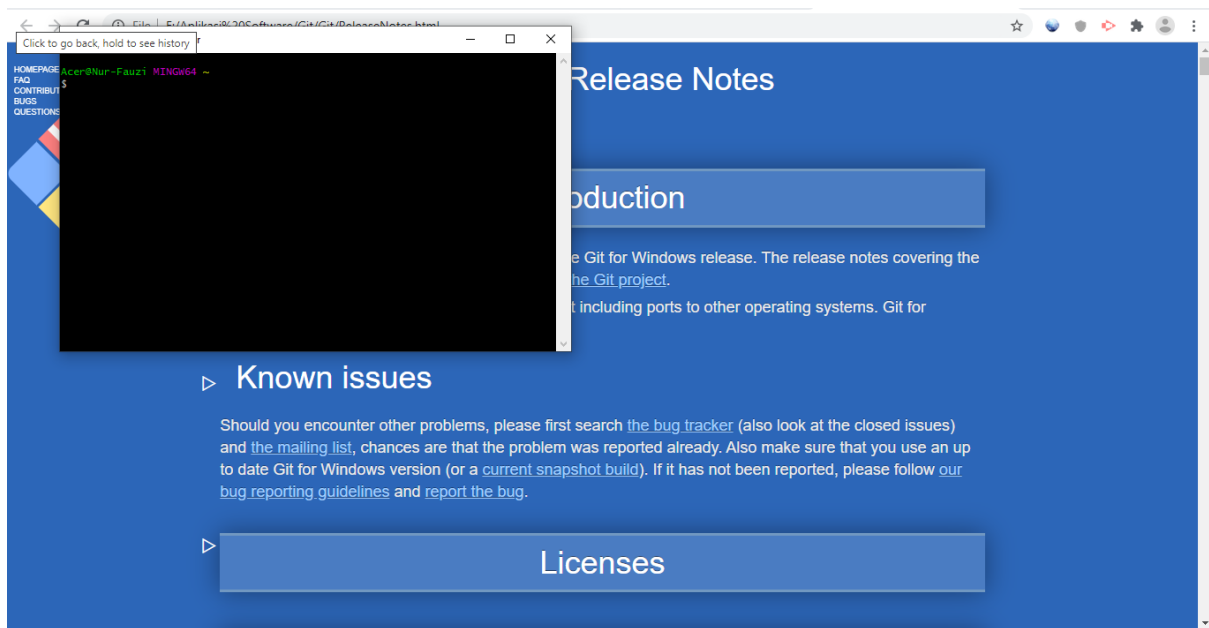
File | F:/Aplikasi%20Software/Git/Git/ReleaseNotes.html

Click to go back, hold to see history

Acer@Nur-Fauzi MINGW64 ~
$

HOMEPAGE
FAQ
CONTRIBUT
BUGS
QUESTIONS

Release Notes

oduction

e Git for Windows release. The release notes covering the he Git project.

t including ports to other operating systems. Git for

Known issues

Should you encounter other problems, please first search the bug tracker (also look at the closed issues) and the mailing list, chances are that the problem was reported already. Also make sure that you use an up to date Git for Windows version (or a current snapshot build). If it has not been reported, please follow our bug reporting guidelines and report the bug.

Licenses